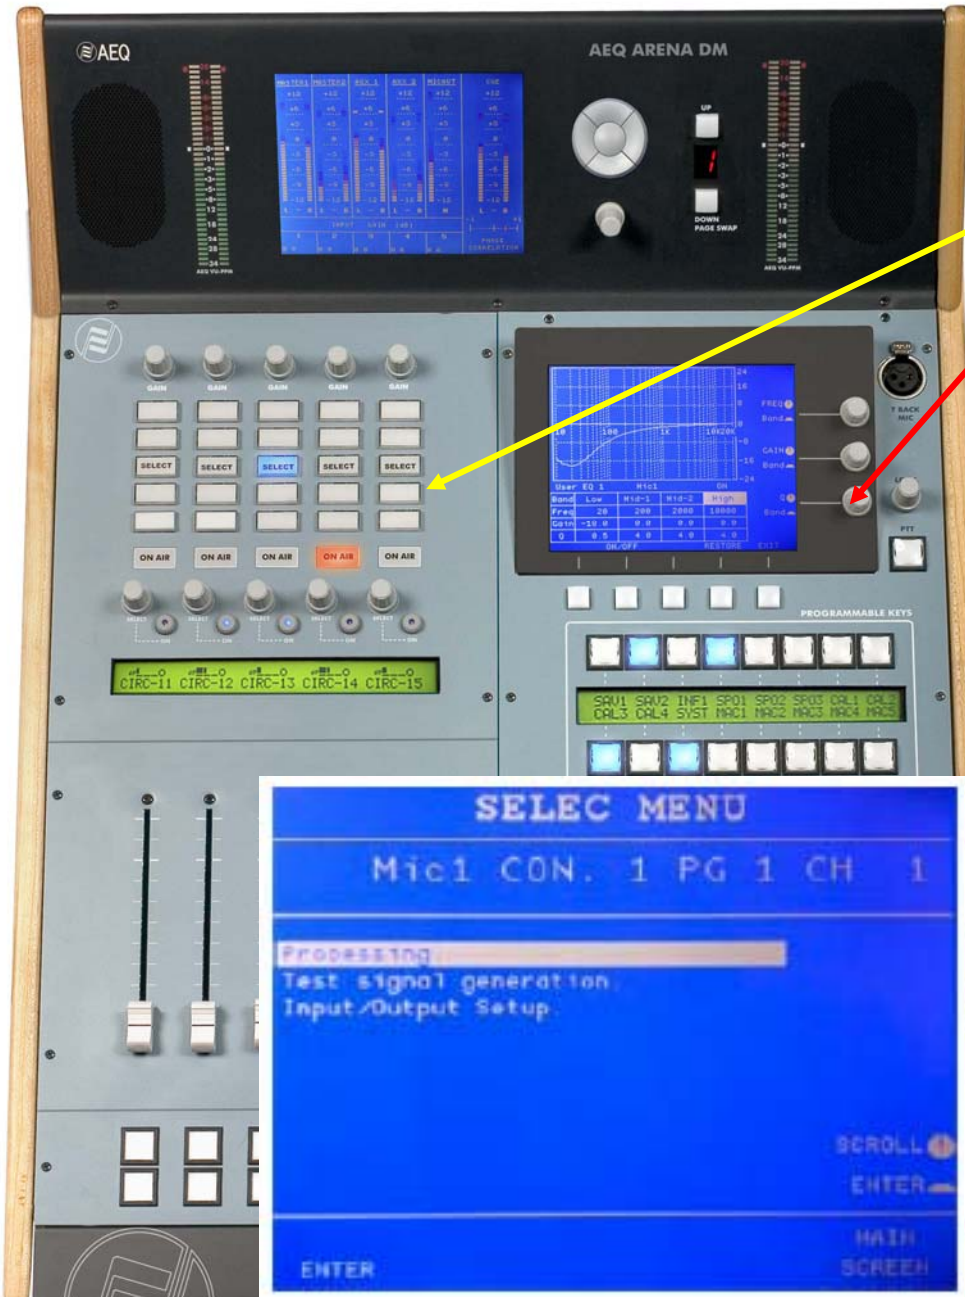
AEQ

AEQ ARENA DM

UP

DOWN
PAGE SWAP

GAIN GAIN GAIN GAIN GAIN

SELECT SELECT SELECT SELECT SELECT

ON AIR ON AIR ON AIR ON AIR ON AIR

CIRC-11 CIRC-12 CIRC-13 CIRC-14 CIRC-15

FREQ
Band
GAIN
Band
Q
Band

| Band | Low | Mid-1 | Mid-2 | High |
|---|---|---|---|---|
| Freq | 20 | 200 | 2000 | 10000 |
| Gain | -10.0 | 0.0 | 0.0 | 0.0 |
| Q | 0.5 | 4.0 | 4.0 | 4.0 |

ON/OFF RESTORE EXIT

TALKBACK MIC

PTT

PROGRAMMABLE KEYS

SAV1 SAV2 INF1 SPO1 SPO2 SPO3 CAL1 CAL2
CAL3 CAL4 SYST MAC1 MAC2 MAC3 MAC4 MAC5

SELEC MENU

Mic1 CON. 1 PG 1 CH 1

Processing
Test signal generation
Input/Output Setup

SCROLL
ENTER

ENTER

MAIN
SCREEN